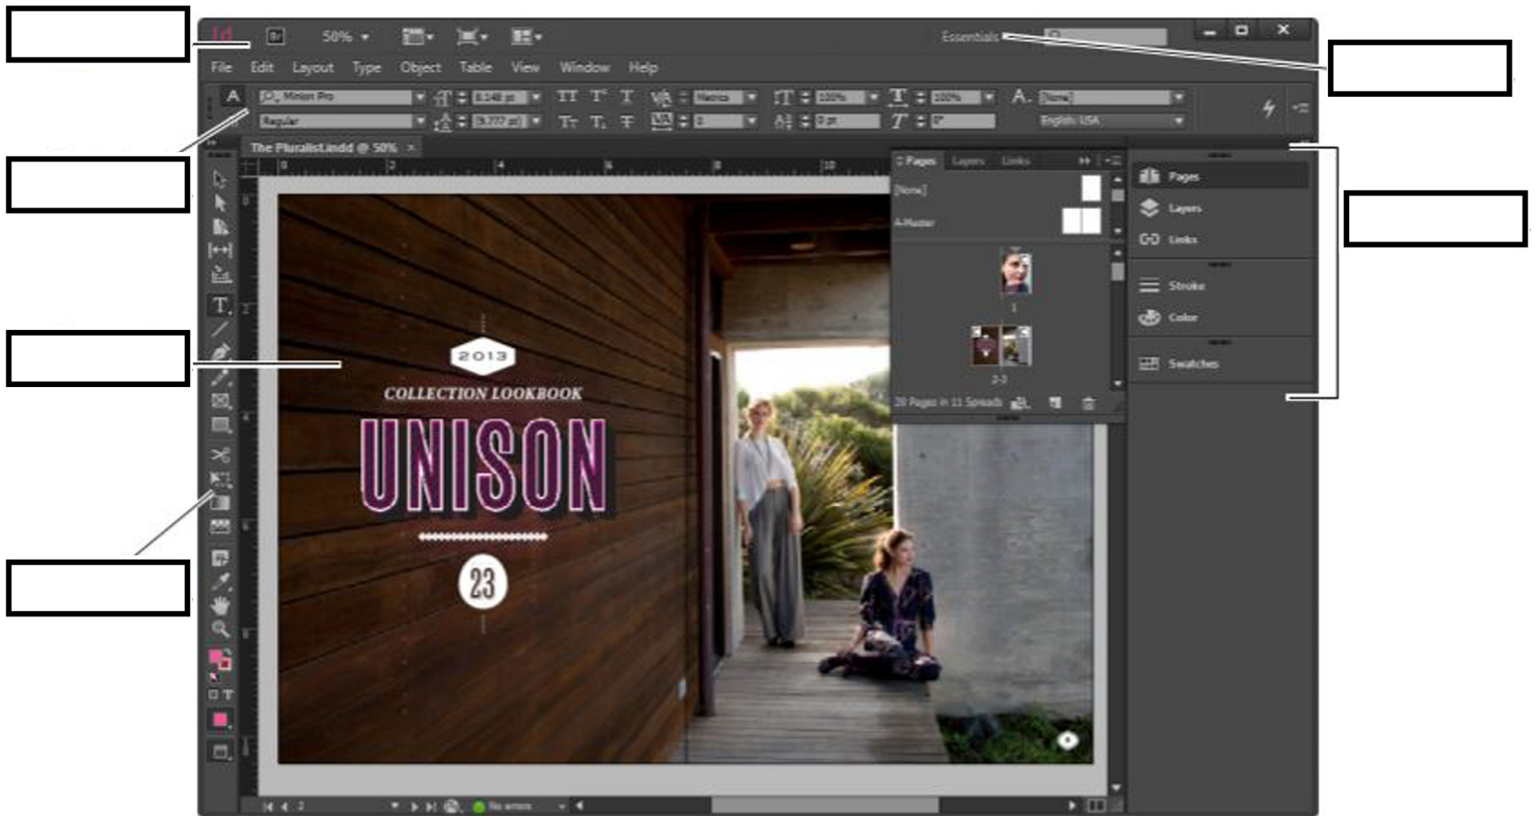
Id Br 50%

Essentials

File Edit Layout Type Object Table View Window Help

A Minion Pro Regular 8.148 pt (9.777 pt) TT T' T Tт T, Ŧ Metrics 0 100% 100% 0 pt 0° [None] English: USA

The Pluralist.indd @ 50%

0 2 4 6 8 10

Pages Layers Links

[None]

A-Master

1

2-3

28 Pages in 11 Spreads

Pages

Layers

Links

Stroke

Color

Swatches

2013

COLLECTION LOOKBOOK

UNISON

23

2 No errors